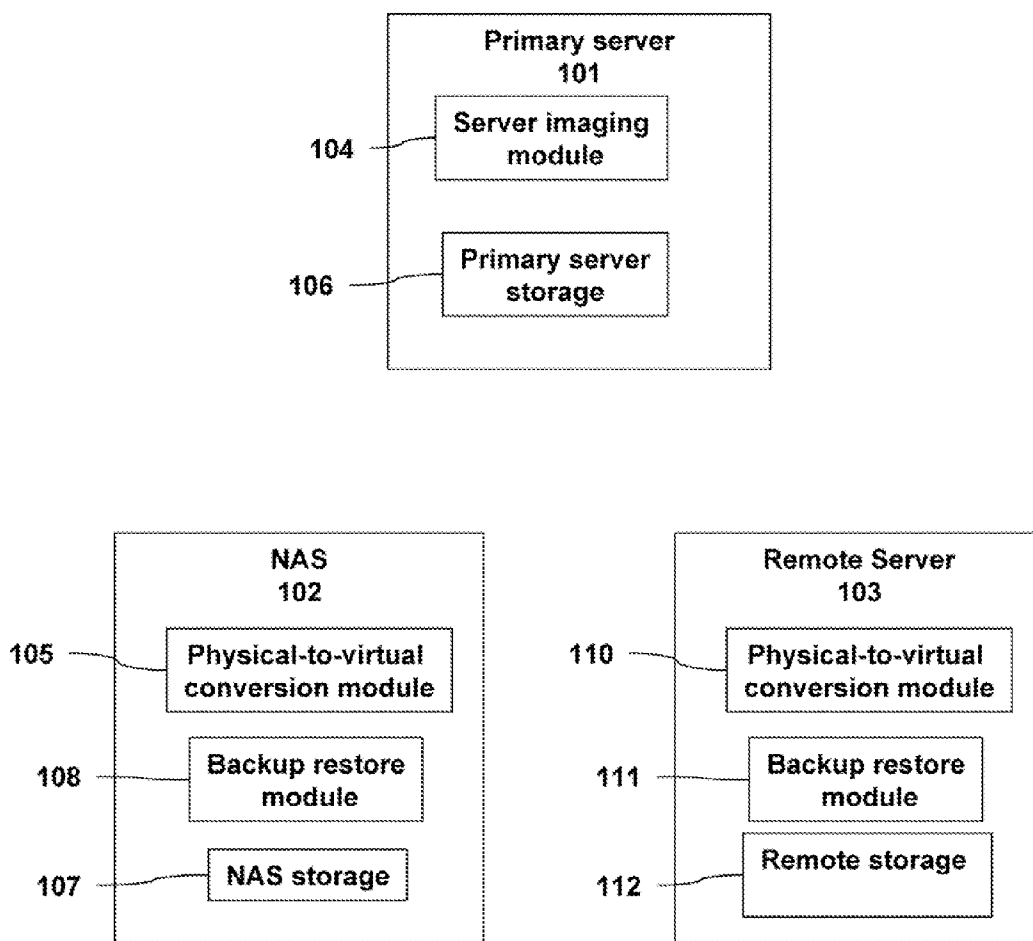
Primary server
101

104 Server imaging module

106 Primary server storage

NAS
102

105 Physical-to-virtual conversion module

108 Backup restore module

107 NAS storage

Remote Server
103

110 Physical-to-virtual conversion module

111 Backup restore module

112 Remote storage